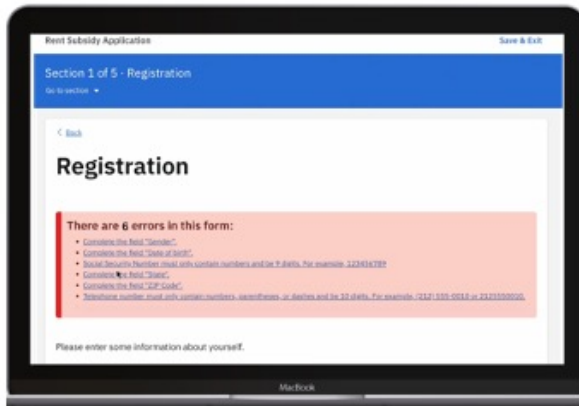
Rent Subsidy Application

Save & Exit

Section 1 of 5 - Registration

Go to section

< Back

Registration

There are 6 errors in this form:

Complete the field "Gender".

Complete the field "Date of birth".

Social Security Number must only contain numbers and be 9 digits. For example, 123456789

Complete the field "State".

Complete the field "ZIP Code".

Telephone number must only contain numbers, parentheses, or dashes and be 10 digits. For example, (212) 555-0010 or 2125550010.

Please enter some information about yourself.

MacBook